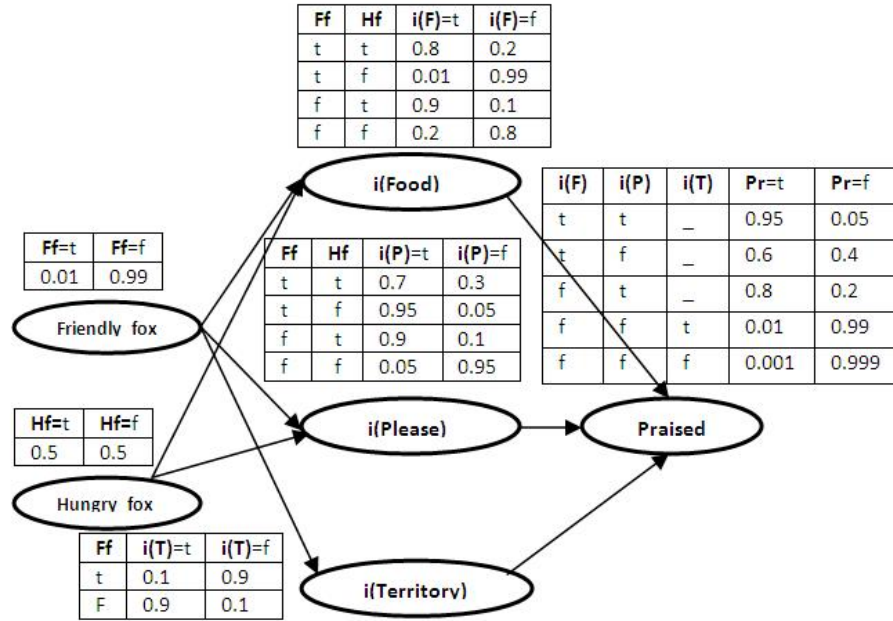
| Ff | Hf | i(F)=t | i(F)=f |
|---|---|---|---|
| t | t | 0.8 | 0.2 |
| t | f | 0.01 | 0.99 |
| f | t | 0.9 | 0.1 |
| f | f | 0.2 | 0.8 |

i(Food)

| i(F) | i(P) | i(T) | Pr=t | Pr=f |
|---|---|---|---|---|
| t | t | _ | 0.95 | 0.05 |
| t | f | _ | 0.6 | 0.4 |
| f | t | _ | 0.8 | 0.2 |
| f | f | t | 0.01 | 0.99 |
| f | f | f | 0.001 | 0.999 |

| Ff=t | Ff=f |
|---|---|
| 0.01 | 0.99 |

| Ff | Hf | i(P)=t | i(P)=f |
|---|---|---|---|
| t | t | 0.7 | 0.3 |
| t | f | 0.95 | 0.05 |
| f | t | 0.9 | 0.1 |
| f | f | 0.05 | 0.95 |

Friendly fox

| Hf=t | Hf=f |
|---|---|
| 0.5 | 0.5 |

i(Please)

Praised

Hungry fox

| Ff | i(T)=t | i(T)=f |
|---|---|---|
| t | 0.1 | 0.9 |
| F | 0.9 | 0.1 |

i(Territory)